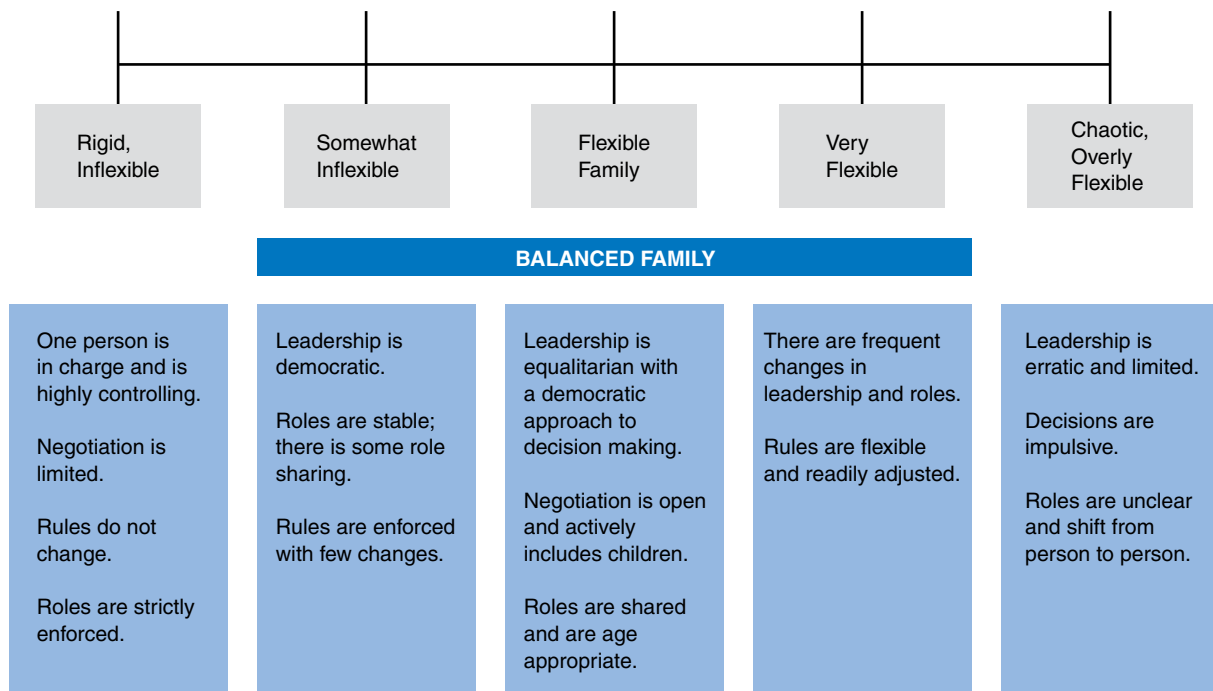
Rigid, Inflexible

Somewhat Inflexible

Flexible Family

Very Flexible

Chaotic, Overly Flexible

BALANCED FAMILY

One person is in charge and is highly controlling.

Negotiation is limited.

Rules do not change.

Roles are strictly enforced.

Leadership is democratic.

Roles are stable; there is some role sharing.

Rules are enforced with few changes.

Leadership is equalitarian with a democratic approach to decision making.

Negotiation is open and actively includes children.

Roles are shared and are age appropriate.

There are frequent changes in leadership and roles.

Rules are flexible and readily adjusted.

Leadership is erratic and limited.

Decisions are impulsive.

Roles are unclear and shift from person to person.